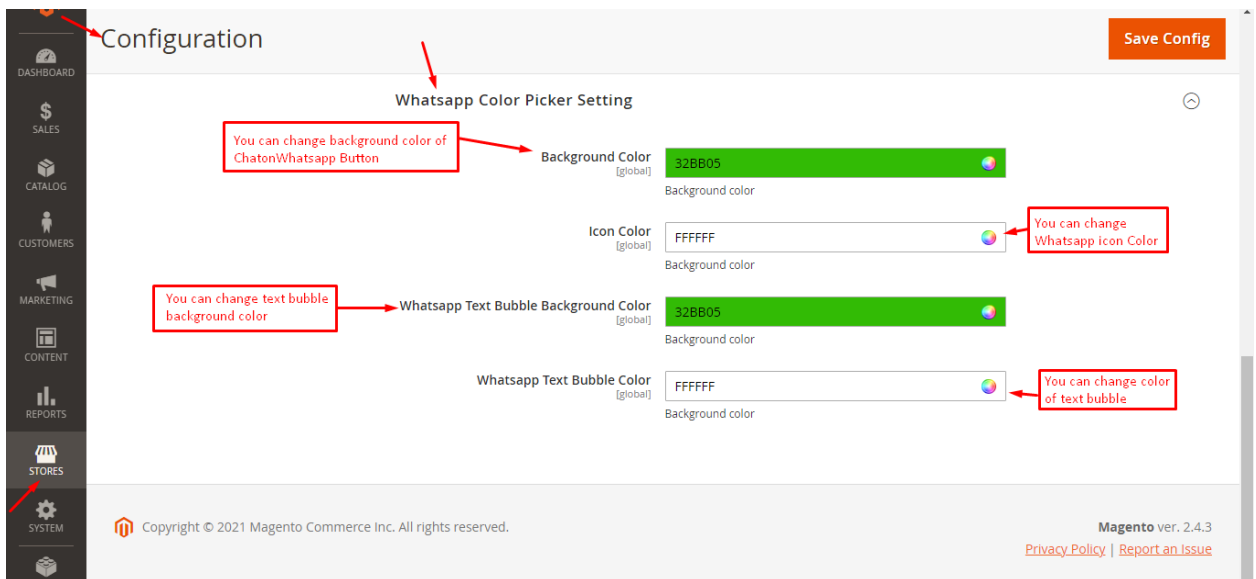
DASHBOARD
SALES
CATALOG
CUSTOMERS
MARKETING
CONTENT
REPORTS
STORES
SYSTEM

Configuration

Save Config

Whatsapp Color Picker Setting

You can change background color of ChatonWhatsapp Button

Background Color
[global]
32BB05
Background color

Icon Color
[global]
FFFFFF
Background color

You can change Whatsapp icon Color

You can change text bubble background color

Whatsapp Text Bubble Background Color
[global]
32BB05
Background color

Whatsapp Text Bubble Color
[global]
FFFFFF
Background color

You can change color of text bubble

Copyright © 2021 Magento Commerce Inc. All rights reserved.

Magento ver. 2.4.3
Privacy Policy | Report an Issue